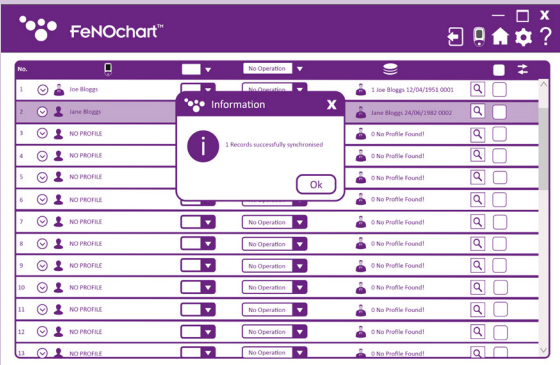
FeNOchart™

No. | No Operation

1 Joe Bloggs | 1 Joe Bloggs 12/04/1951 0001
2 Jane Bloggs | Jane Bloggs 24/06/1982 0002
3 NO PROFILE | 0 No Profile Found!
4 NO PROFILE | 0 No Profile Found!
5 NO PROFILE | 0 No Profile Found!
6 NO PROFILE | 0 No Profile Found!
7 NO PROFILE | No Operation | 0 No Profile Found!
8 NO PROFILE | No Operation | 0 No Profile Found!
9 NO PROFILE | No Operation | 0 No Profile Found!
10 NO PROFILE | No Operation | 0 No Profile Found!
11 NO PROFILE | No Operation | 0 No Profile Found!
12 NO PROFILE | No Operation | 0 No Profile Found!
13 NO PROFILE | No Operation | 0 No Profile Found!

Information X

i

1 Records successfully synchronised

Ok